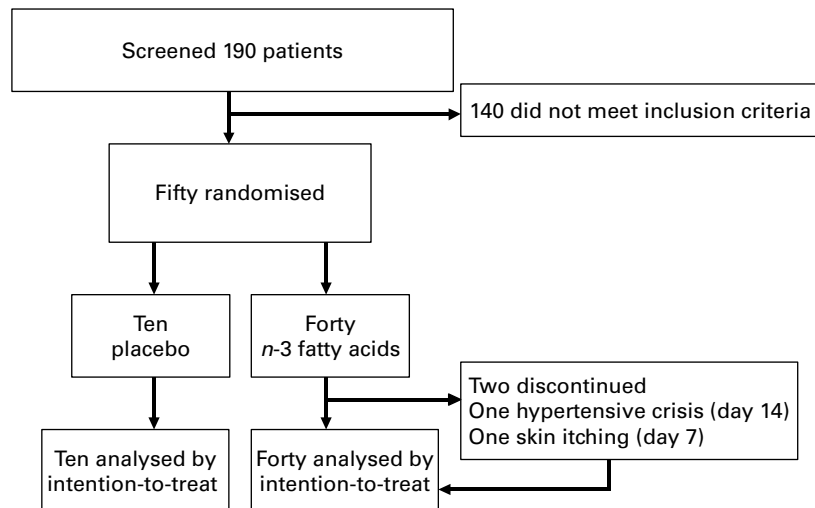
Screened 190 patients

140 did not meet inclusion criteria

Fifty randomised

Ten placebo

Forty $n$-3 fatty acids

Two discontinued
One hypertensive crisis (day 14)
One skin itching (day 7)

Ten analysed by intention-to-treat

Forty analysed by intention-to-treat